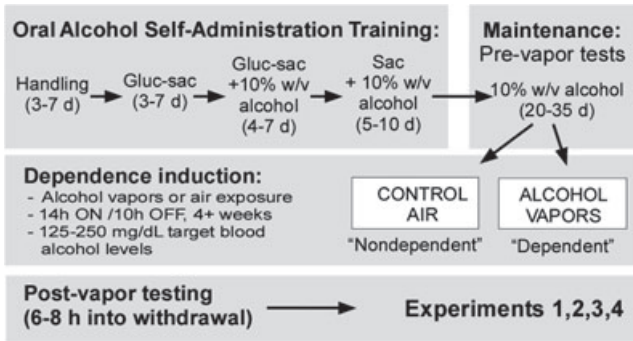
Oral Alcohol Self-Administration Training:

Handling (3-7 d)

Gluc-sac (3-7 d)

Gluc-sac +10% w/v alcohol (4-7 d)

Sac + 10% w/v alcohol (5-10 d)

Maintenance: Pre-vapor tests

10% w/v alcohol (20-35 d)

Dependence induction:
- Alcohol vapors or air exposure
- 14h ON /10h OFF, 4+ weeks
- 125-250 mg/dL target blood alcohol levels

CONTROL AIR

"Nondependent"

ALCOHOL VAPORS

"Dependent"

Post-vapor testing (6-8 h into withdrawal)

Experiments 1,2,3,4